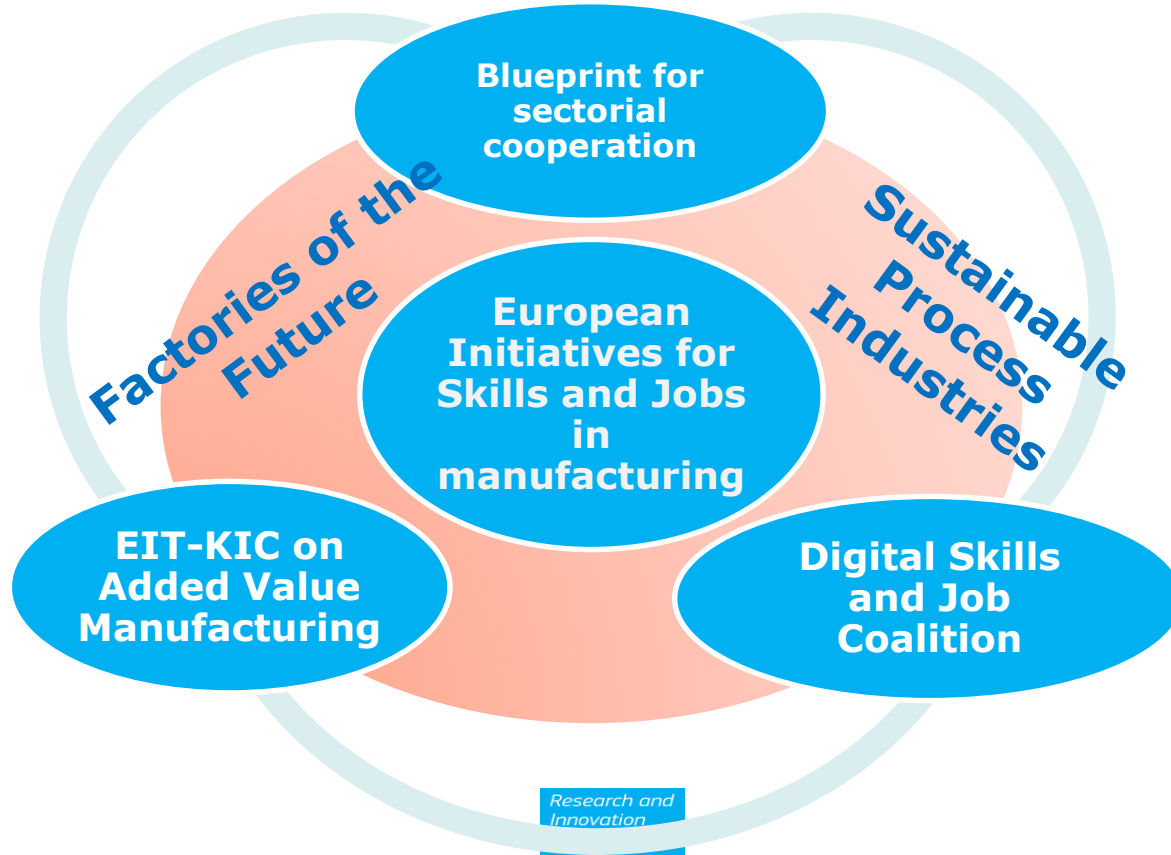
Blueprint for sectorial cooperation

Factories of the Future

Sustainable Process Industries

European Initiatives for Skills and Jobs in manufacturing

EIT-KIC on Added Value Manufacturing

Digital Skills and Job Coalition

Research and Innovation